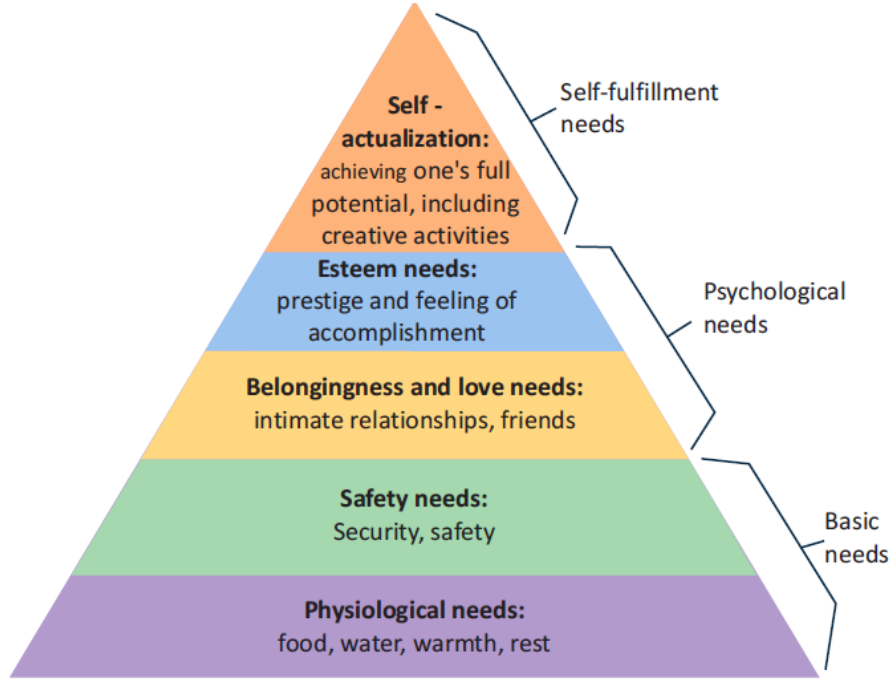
Self - actualization: achieving one's full potential, including creative activities

Self-fulfillment needs

Esteem needs: prestige and feeling of accomplishment

Belongingness and love needs: intimate relationships, friends

Psychological needs

Safety needs: Security, safety

Physiological needs: food, water, warmth, rest

Basic needs